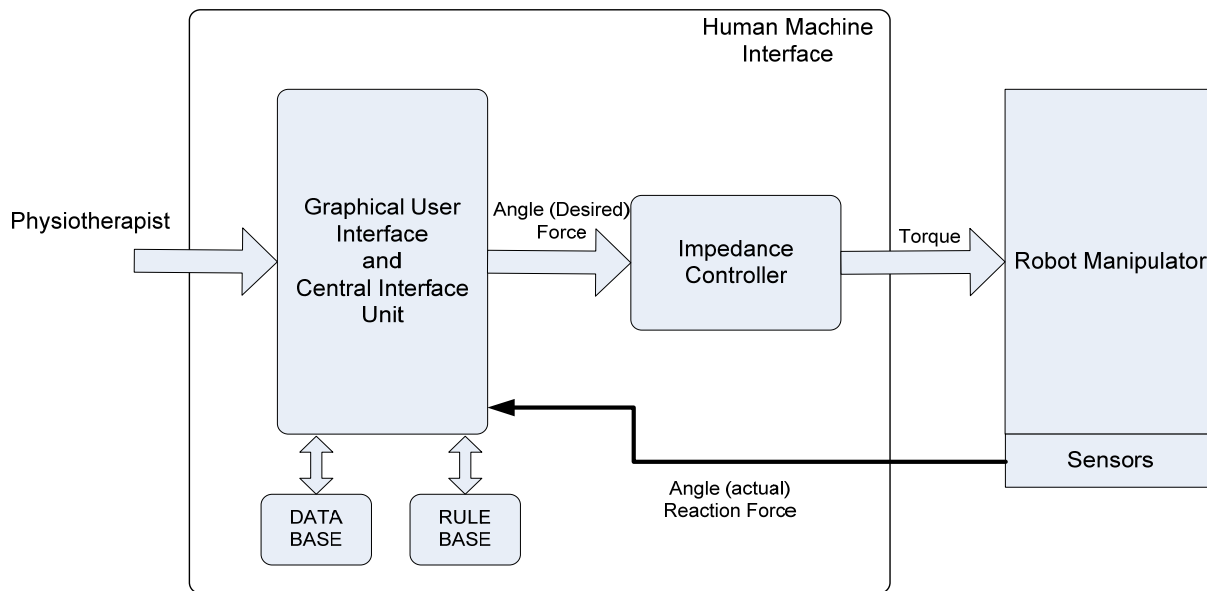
Human Machine Interface

Physiotherapist

Graphical User Interface and Central Interface Unit

Angle (Desired) Force

Impedance Controller

Torque

Robot Manipulator

Sensors

Angle (actual) Reaction Force

DATA BASE

RULE BASE